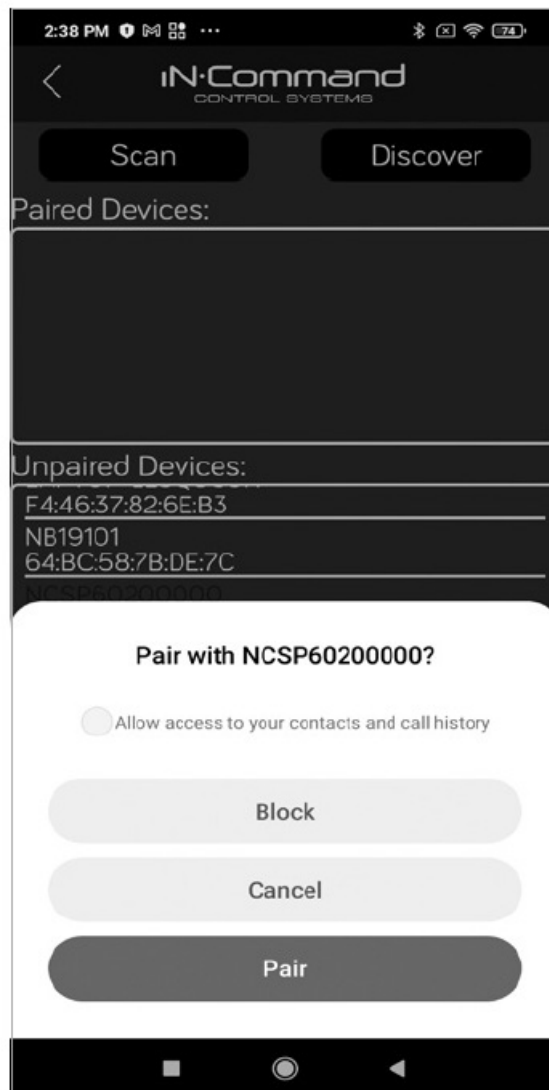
2:38 PM

74

iN·Command
CONTROL SYSTEMS

Scan

Discover

Paired Devices:

Unpaired Devices:

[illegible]
F4:46:37:82:6E:B3

NB19101
64:BC:58:7B:DE:7C

NCSP60200000

Pair with NCSP60200000?

Allow access to your contacts and call history

Block

Cancel

Pair